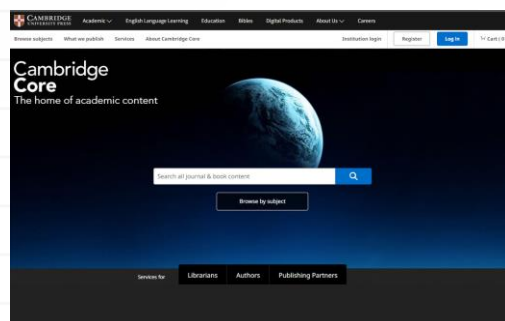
CAMBRIDGE UNIVERSITY PRESS Academic English Language Learning Education Bibles Digital Products About Us Careers

Browse subjects What we publish Services About Cambridge Core Institution login Register Log in Cart (0

Cambridge Core
The home of academic content

Search all journal & book content

Browse by subject

Services for Librarians Authors Publishing Partners